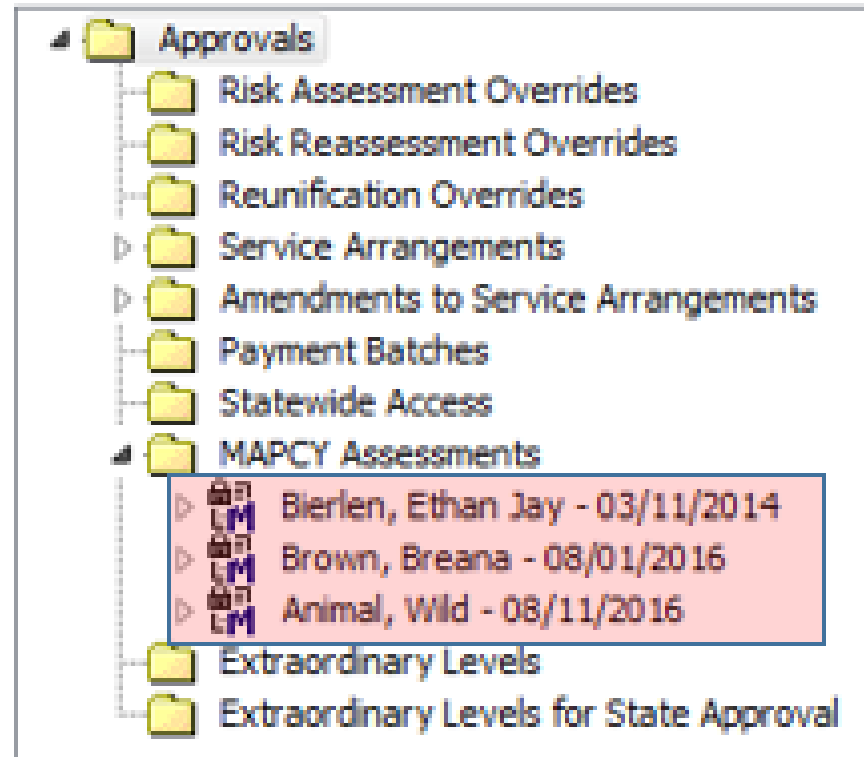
Approvals
Risk Assessment Overrides
Risk Reassessment Overrides
Reunification Overrides
Service Arrangements
Amendments to Service Arrangements
Payment Batches
Statewide Access
MAPCY Assessments
Bierlen, Ethan Jay - 03/11/2014
Brown, Breana - 08/01/2016
Animal, Wild - 08/11/2016
Extraordinary Levels
Extraordinary Levels for State Approval